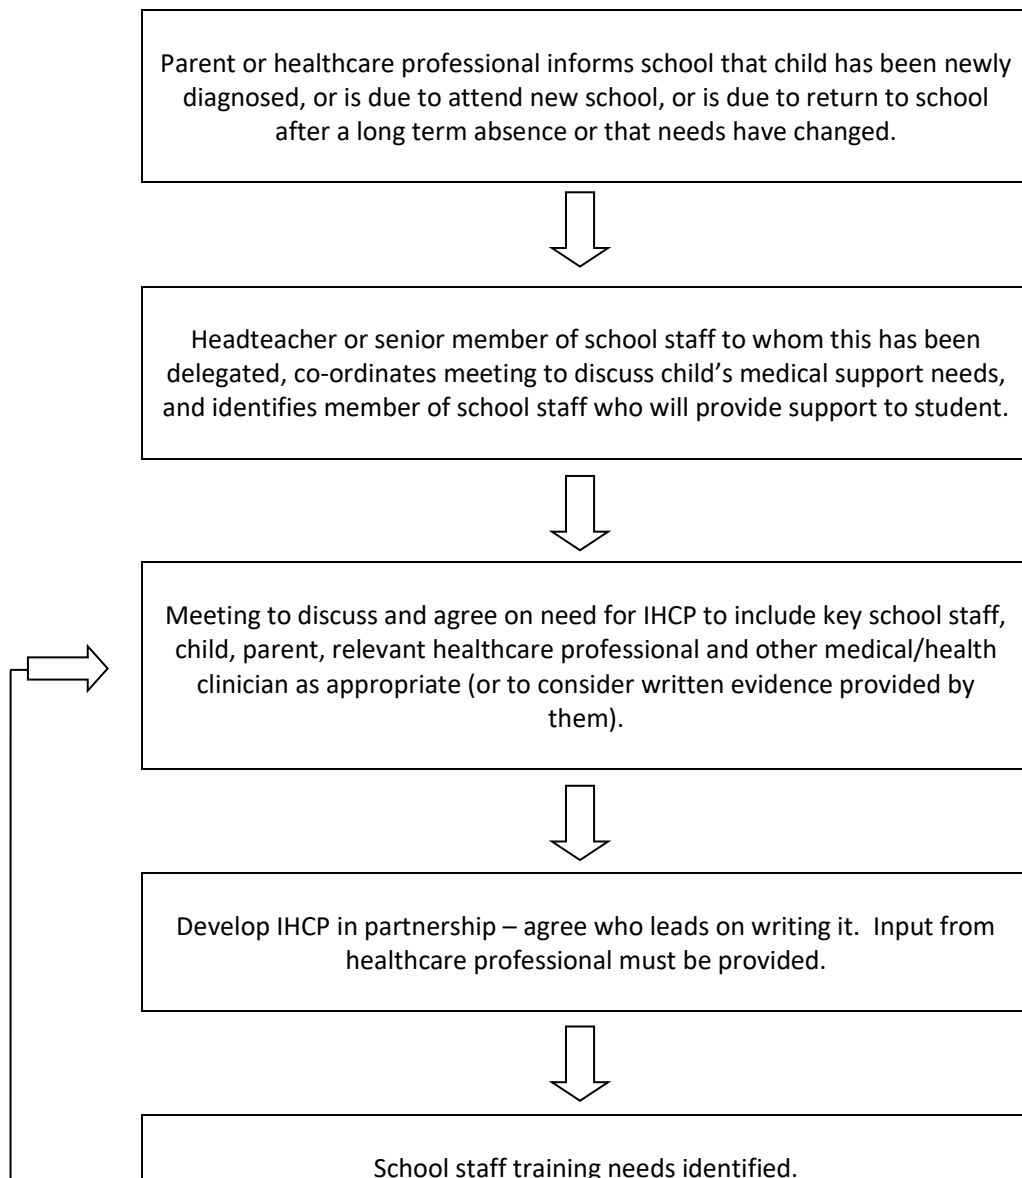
Parent or healthcare professional informs school that child has been newly diagnosed, or is due to attend new school, or is due to return to school after a long term absence or that needs have changed.

Headteacher or senior member of school staff to whom this has been delegated, co-ordinates meeting to discuss child's medical support needs, and identifies member of school staff who will provide support to student.

Meeting to discuss and agree on need for IHCP to include key school staff, child, parent, relevant healthcare professional and other medical/health clinician as appropriate (or to consider written evidence provided by them).

Develop IHCP in partnership – agree who leads on writing it. Input from healthcare professional must be provided.

School staff training needs identified.